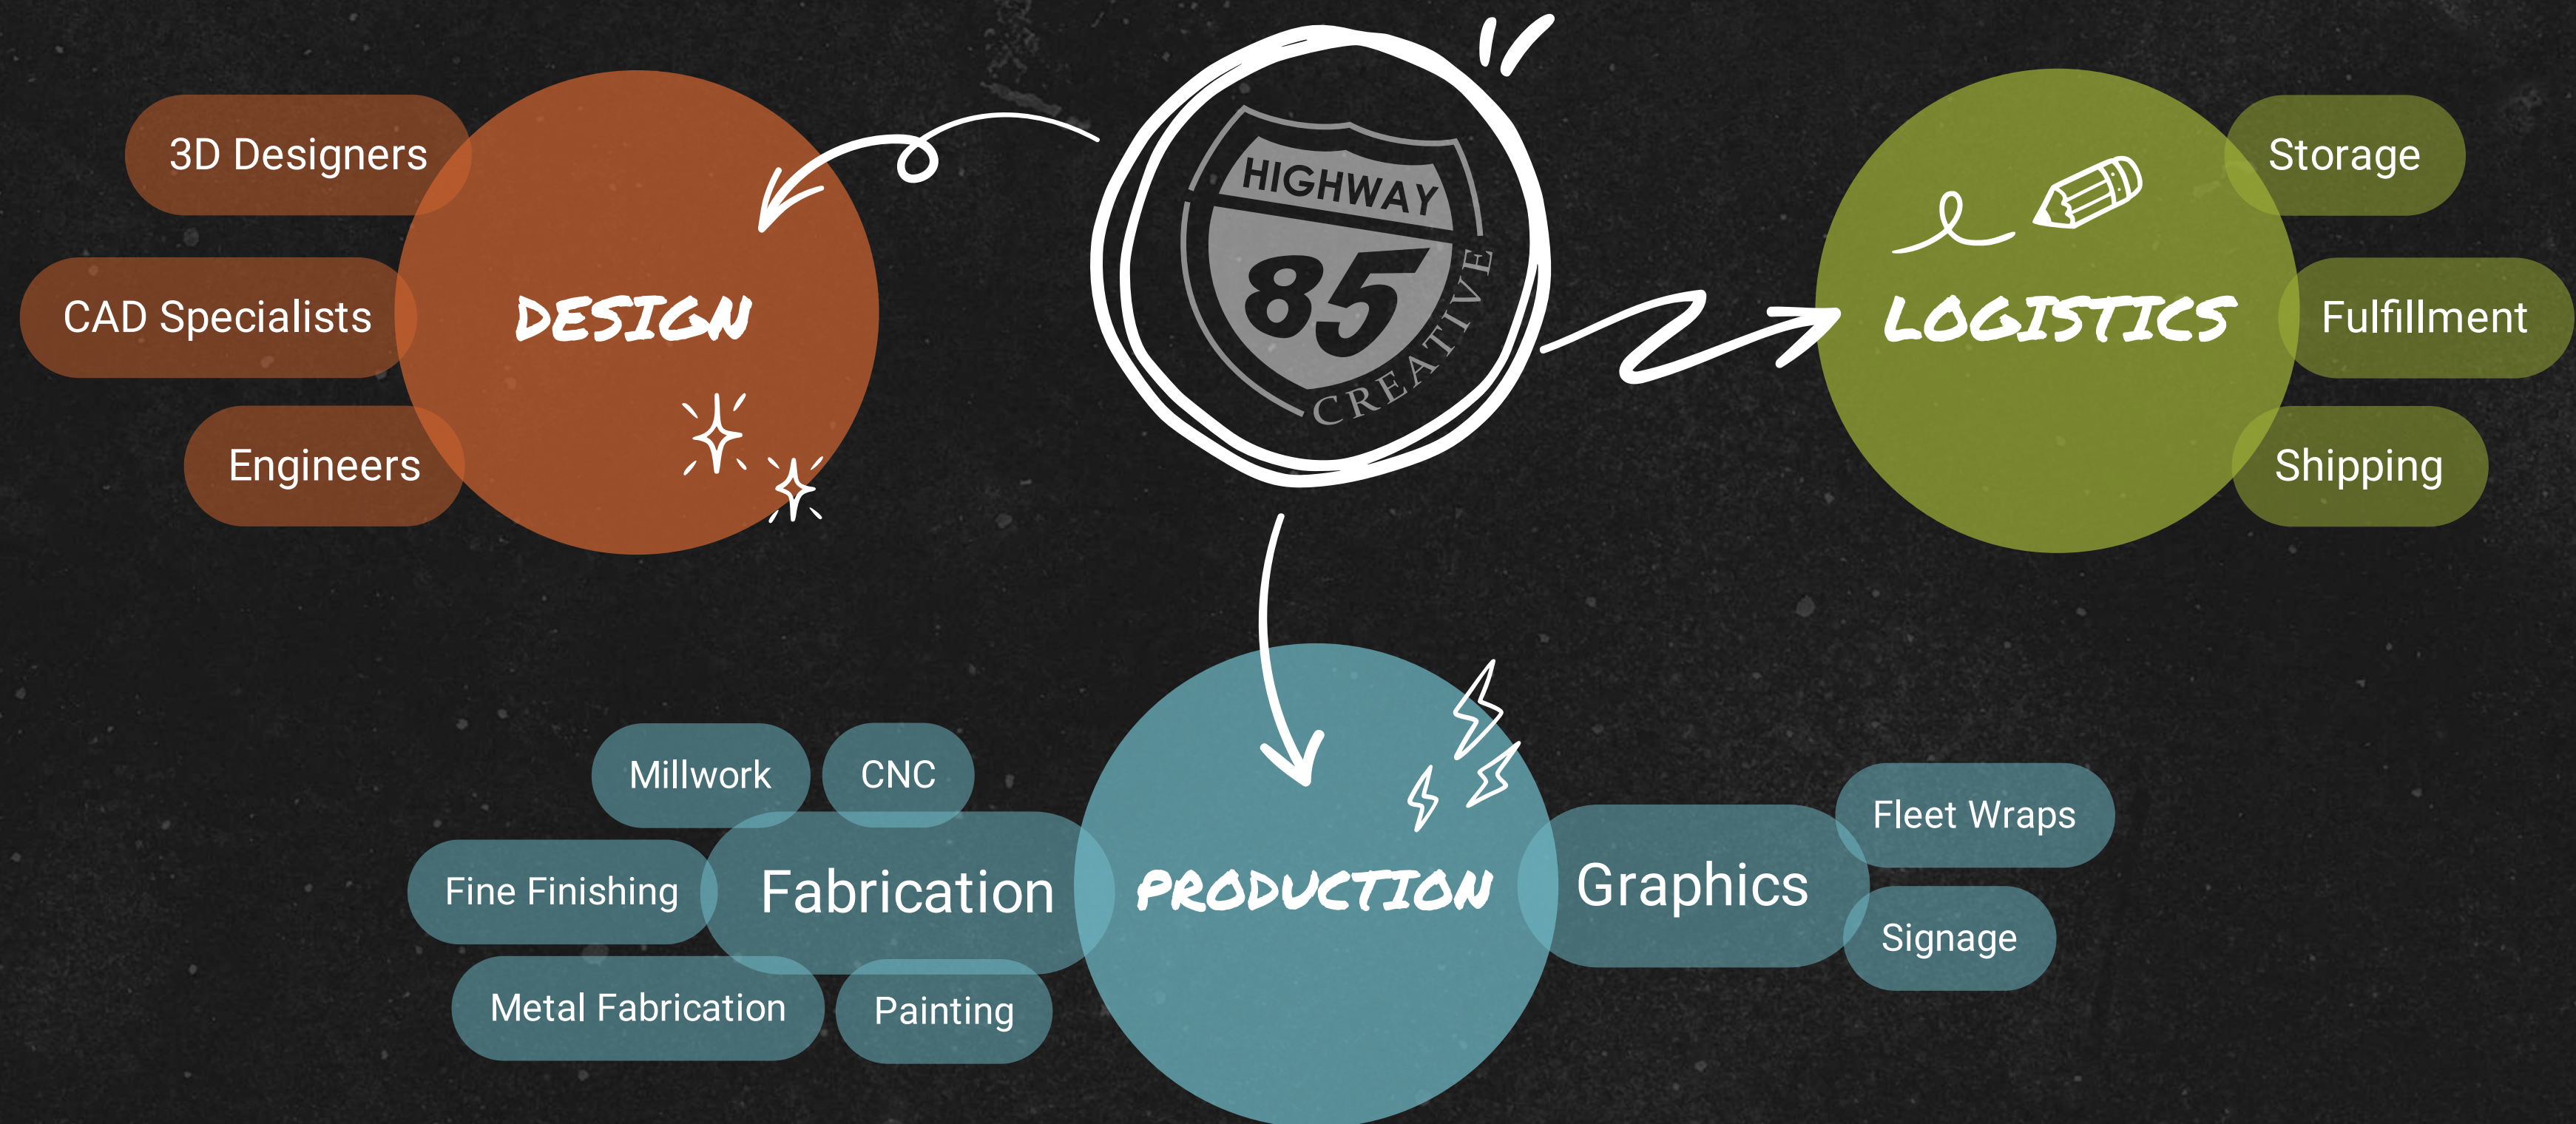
3D Designers

CAD Specialists

Engineers

DESIGN

HIGHWAY
85
CREATIVE

LOGISTICS

Storage

Fulfillment

Shipping

Millwork

CNC

Fine Finishing

Fabrication

PRODUCTION

Graphics

Fleet Wraps

Signage

Metal Fabrication

Painting